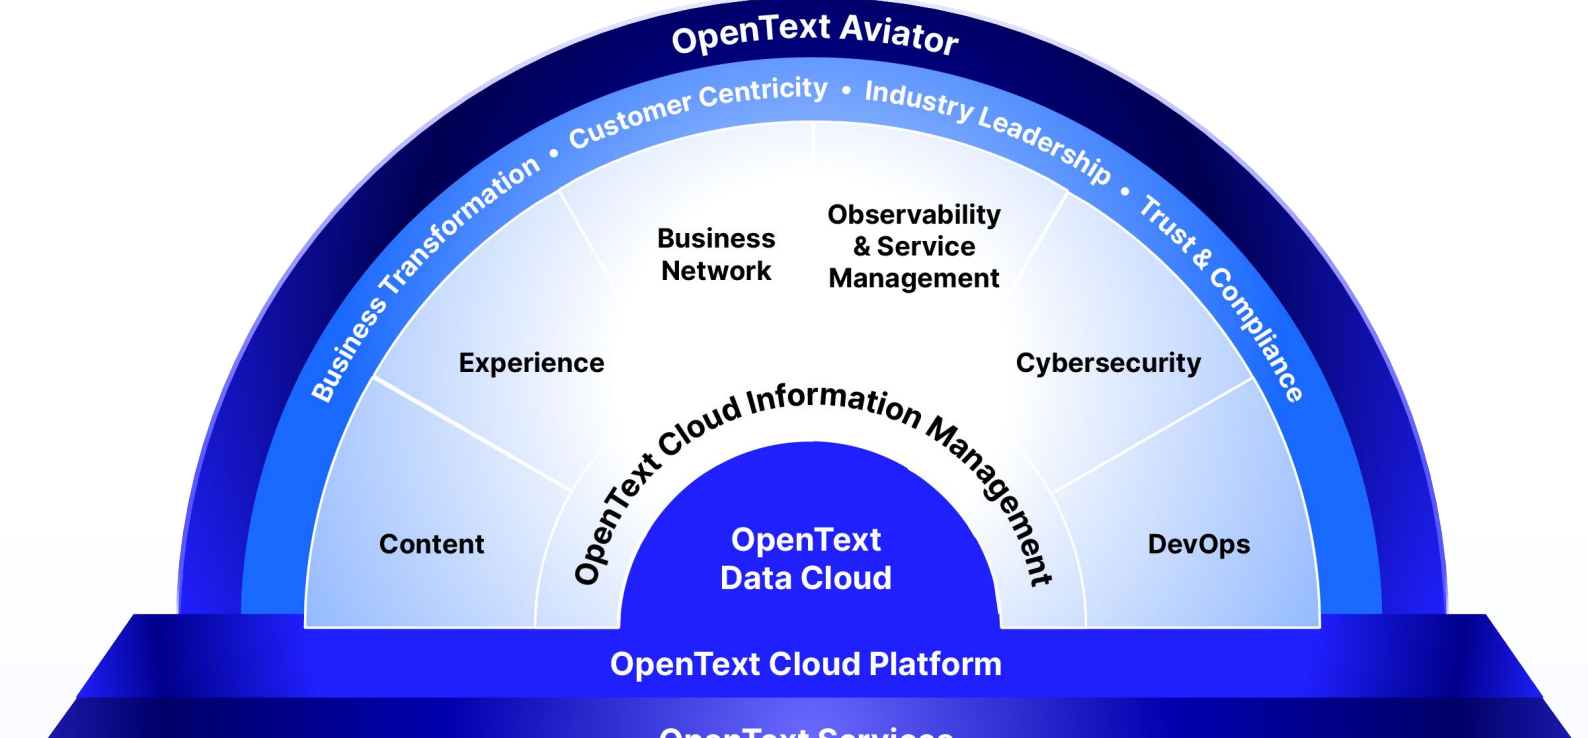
OpenText Aviator

Business Transformation • Customer Centricity • Industry Leadership • Trust & Compliance

Business Network

Observability & Service Management

Experience

Cybersecurity

Content

DevOps

OpenText Cloud Information Management

OpenText Data Cloud

OpenText Cloud Platform

OpenText Services